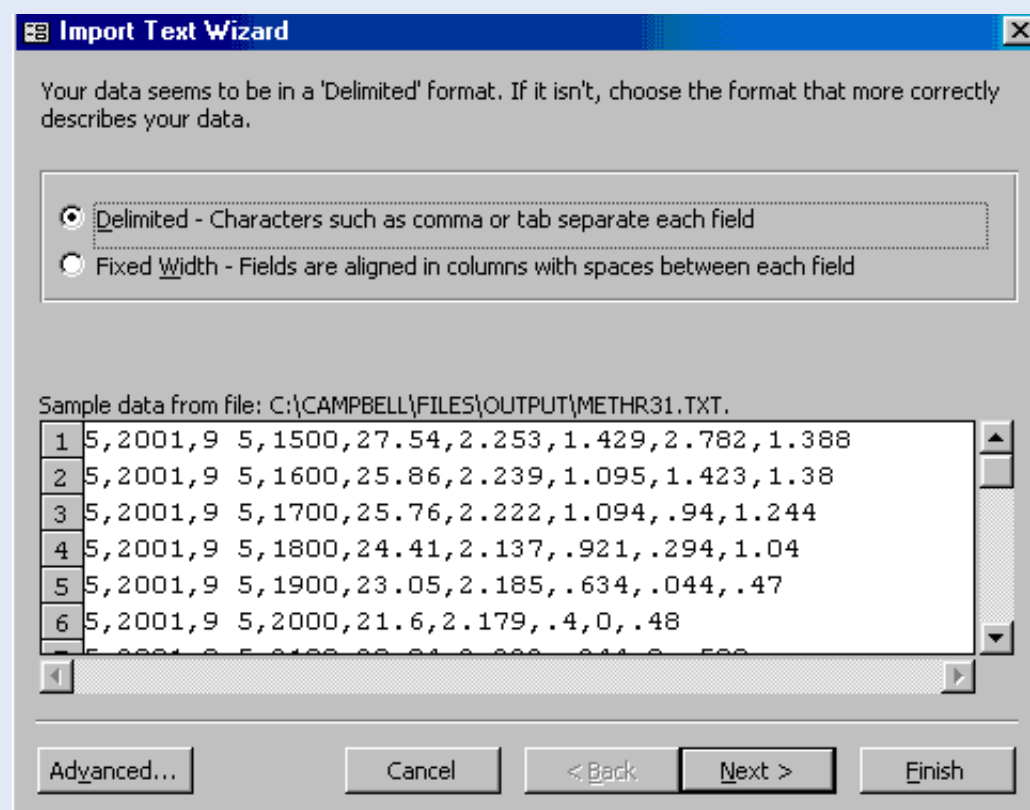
Import Text Wizard

Your data seems to be in a 'Delimited' format. If it isn't, choose the format that more correctly describes your data.

Delimited - Characters such as comma or tab separate each field

Fixed Width - Fields are aligned in columns with spaces between each field

Sample data from file: C:\CAMPBELL\FILES\OUTPUT\METHR31.TXT.

1 5,2001,9 5,1500,27.54,2.253,1.429,2.782,1.388
2 5,2001,9 5,1600,25.86,2.239,1.095,1.423,1.38
3 5,2001,9 5,1700,25.76,2.222,1.094,.94,1.244
4 5,2001,9 5,1800,24.41,2.137,.921,.294,1.04
5 5,2001,9 5,1900,23.05,2.185,.634,.044,.47
6 5,2001,9 5,2000,21.6,2.179,.4,0,.48
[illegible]

Advanced... Cancel < Back Next > Finish